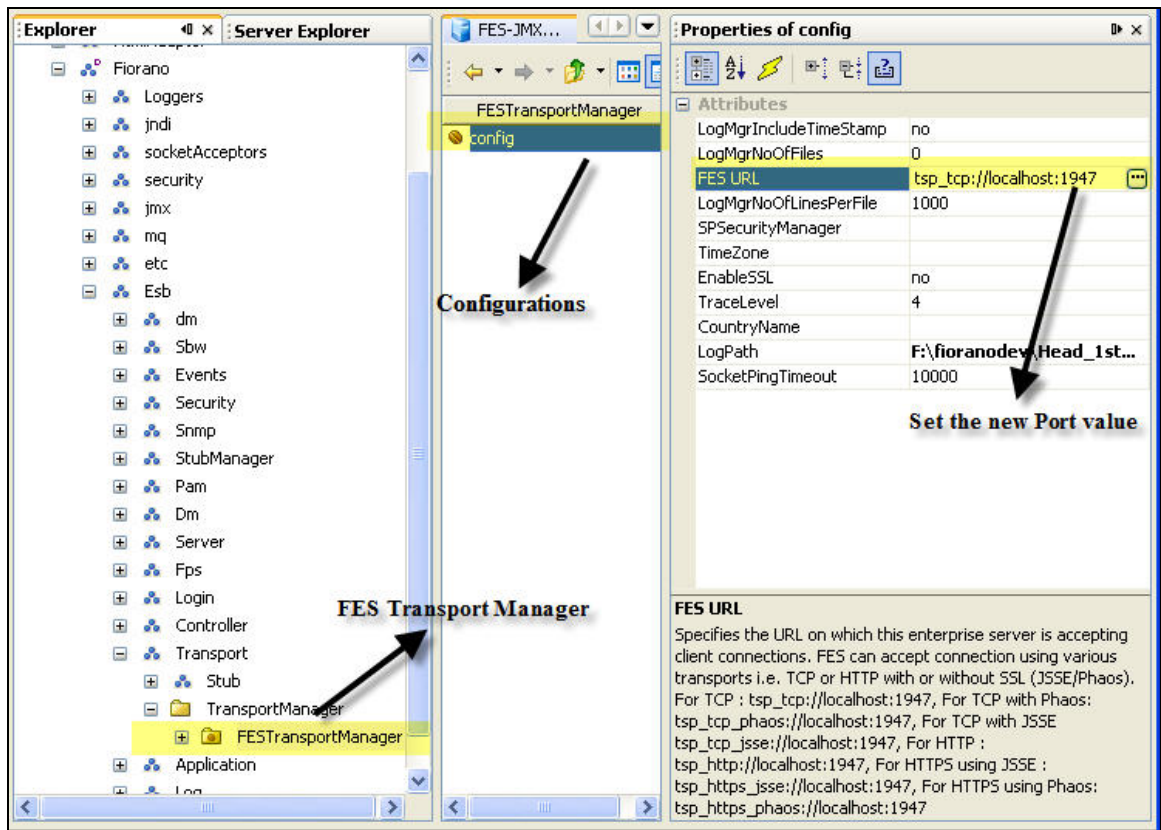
Explorer
Server Explorer

Fiorano
Loggers
jndi
socketAcceptors
security
jmx
mq
etc
Esb
dm
Sbw
Events
Security
Snmp
StubManager
Pam
Dm
Server
Fps
Login
Controller
Transport
Stub
TransportManager
FESTransportManager
Application
Log

FES Transport Manager

FES-JMX...
FESTransportManager
config

Configurations

Properties of config
Attributes

| | |
|---|---|
| LogMgrIncludeTimeStamp | no |
| LogMgrNoOfFiles | 0 |
| FES URL | tsp_tcp://localhost:1947 |
| LogMgrNoOfLinesPerFile | 1000 |
| SPSecurityManager | |
| TimeZone | |
| EnableSSL | no |
| TraceLevel | 4 |
| CountryName | |
| LogPath | F:\fioranodev\Head_1st... |
| SocketPingTimeout | 10000 |

Set the new Port value

FES URL
Specifies the URL on which this enterprise server is accepting client connections. FES can accept connection using various transports i.e. TCP or HTTP with or without SSL (JSSE/Phaos). For TCP : tsp_tcp://localhost:1947, For TCP with Phaos: tsp_tcp_phaos://localhost:1947, For TCP with JSSE tsp_tcp_jsse://localhost:1947, For HTTP : tsp_http://localhost:1947, For HTTPS using JSSE : tsp_https_jsse://localhost:1947, For HTTPS using Phaos: tsp_https_phaos://localhost:1947